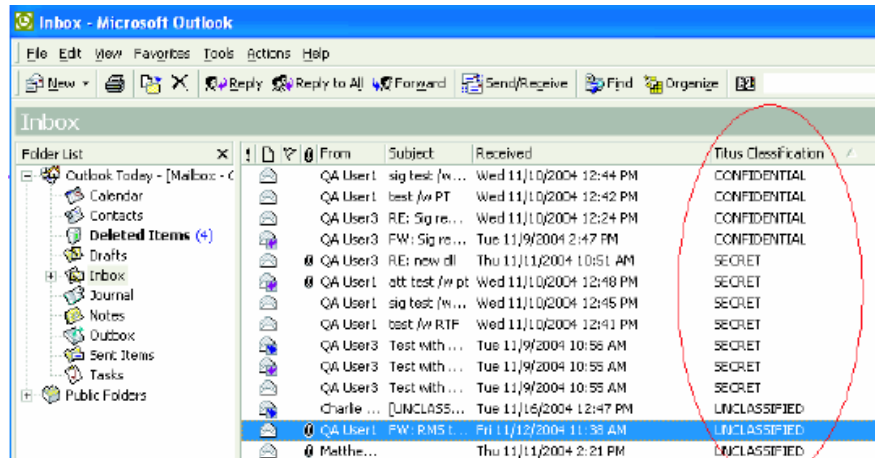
Inbox - Microsoft Outlook

File Edit View Favorites Tools Actions Help

New | Reply | Reply to All | Forward | Send/Receive | Find | Organize

Inbox

Folder List ×
Outlook Today - [Mailbox - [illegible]
Calendar
Contacts
Deleted Items (4)
Drafts
Inbox
Journal
Notes
Outbox
Sent Items
Tasks
Public Folders

| ! | | | | From | Subject | Received | Titus Classification |
|---|---|---|---|---|---|---|---|
| | | | | QA User1 | sig test /w... | Wed 11/10/2004 12:44 PM | CONFIDENTIAL |
| | | | | QA User1 | test /w PT | Wed 11/10/2004 12:42 PM | CONFIDENTIAL |
| | | | | QA User3 | RE: Sig re... | Wed 11/10/2004 12:24 PM | CONFIDENTIAL |
| | | | | QA User3 | FW: Sig re... | Tue 11/9/2004 2:47 PM | CONFIDENTIAL |
| | | | | QA User3 | RE: new dl | Thu 11/11/2004 10:51 AM | SECRET |
| | | | | QA User1 | att test /w pt | Wed 11/10/2004 12:48 PM | SECRET |
| | | | | QA User1 | sig test /w... | Wed 11/10/2004 12:45 PM | SECRET |
| | | | | QA User1 | test /w RTF | Wed 11/10/2004 12:41 PM | SECRET |
| | | | | QA User3 | Test with ... | Tue 11/9/2004 10:56 AM | SECRET |
| | | | | QA User3 | Test with ... | Tue 11/9/2004 10:55 AM | SECRET |
| | | | | QA User3 | Test with ... | Tue 11/9/2004 10:55 AM | SECRET |
| | | | | Charlie ... | [UNCLASS... | Tue 11/16/2004 12:47 PM | UNCLASSIFIED |
| | | | | QA User1 | FW: RMS t... | Fri 11/12/2004 11:38 AM | UNCLASSIFIED |
| | | | | Matthe... | | Thu 11/11/2004 2:21 PM | UNCLASSIFIED |